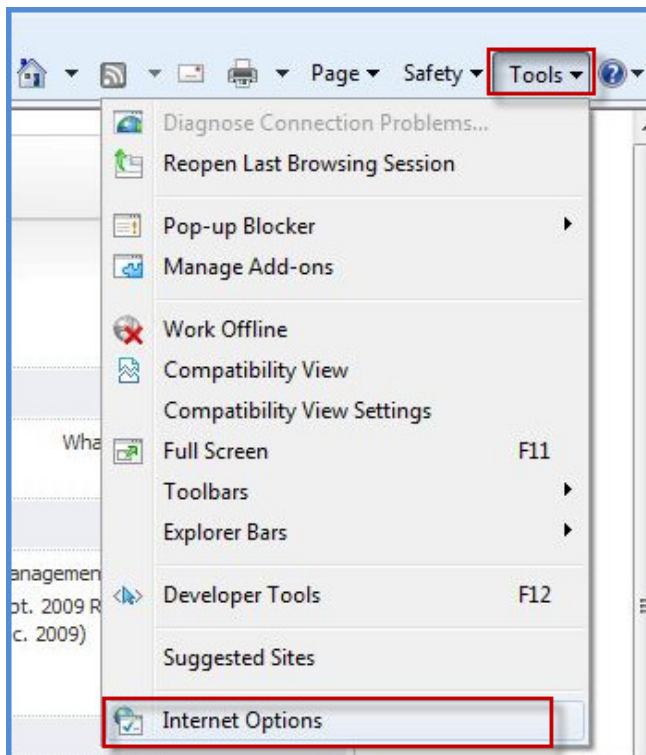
Page ▾ Safety ▾ Tools ▾

Diagnose Connection Problems...
Reopen Last Browsing Session

Pop-up Blocker
Manage Add-ons

Work Offline
Compatibility View
Compatibility View Settings
Full Screen F11
Toolbars
Explorer Bars

Developer Tools F12

Suggested Sites

Internet Options

Wha

anagemen
pt. 2009 R
c. 2009)